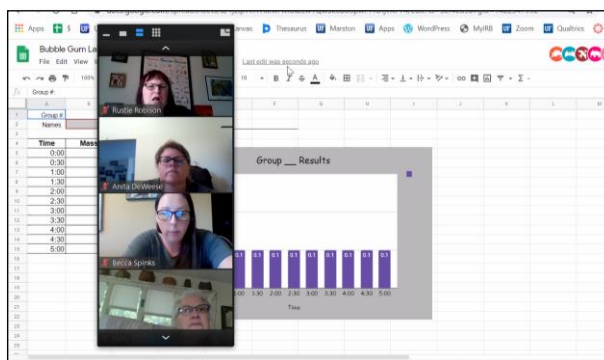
Apps $ Canvas Thesaurus Marston Apps WordPress MyIRB Zoom Qualtrics

Bubble Gum La
File Edit View

Last edit was seconds ago

Group #:

Group #
Names

| Time | Mass |
|---|---|
| 0:00 | |
| 0:30 | |
| 1:00 | |
| 1:30 | |
| 2:00 | |
| 2:30 | |
| 3:00 | |
| 3:30 | |
| 4:00 | |
| 4:30 | |
| 5:00 | |

Rustie Robison

Anita DeWeese

Becca Spinks

Group __ Results

0.1 0.1 0.1 0.1 0.1 0.1 0.1 0.1 0.1 0.1

:00 1:30 2:00 2:30 3:00 3:30 4:00 4:30 5:00

Time